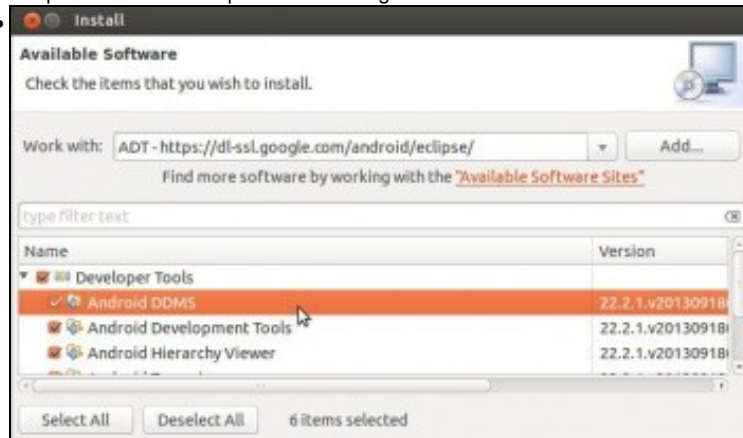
Install

Available Software

Check the items that you wish to install.

Work with: ADT - https://dl-ssl.google.com/android/eclipse/ Add...

Find more software by working with the "Available Software Sites"

type filter text

| Name | Version |
|---|---|
| Developer Tools | |
| Android DDMS | 22.2.1.v20130918 |
| Android Development Tools | 22.2.1.v20130918 |
| Android Hierarchy Viewer | 22.2.1.v20130918 |

Select All Deselect All 6 items selected